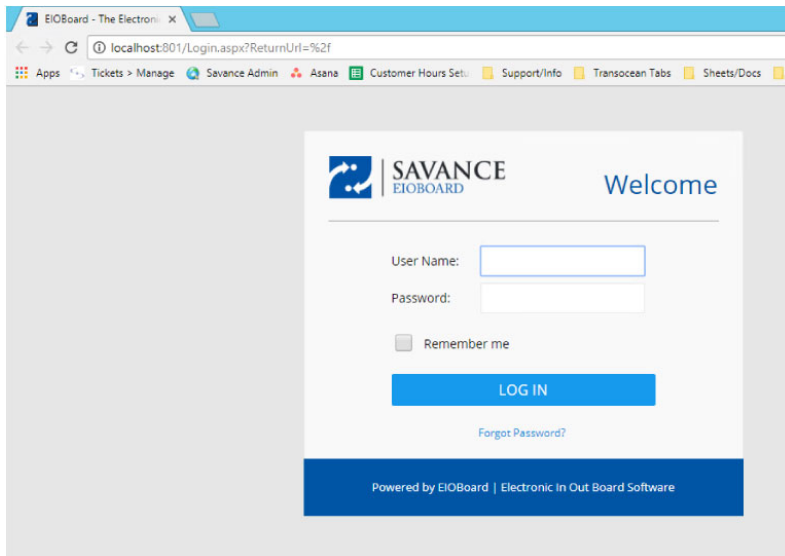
EIOBoard - The Electronic ×

localhost:801/Login.aspx?ReturnUrl=%2f

Apps Tickets > Manage Savance Admin Asana Customer Hours Setu Support/Info Transocean Tabs Sheets/Docs

SAVANCE
EIOBOARD

Welcome

User Name:

Password:

Remember me

LOG IN

Forgot Password?

Powered by EIOBoard | Electronic In Out Board Software